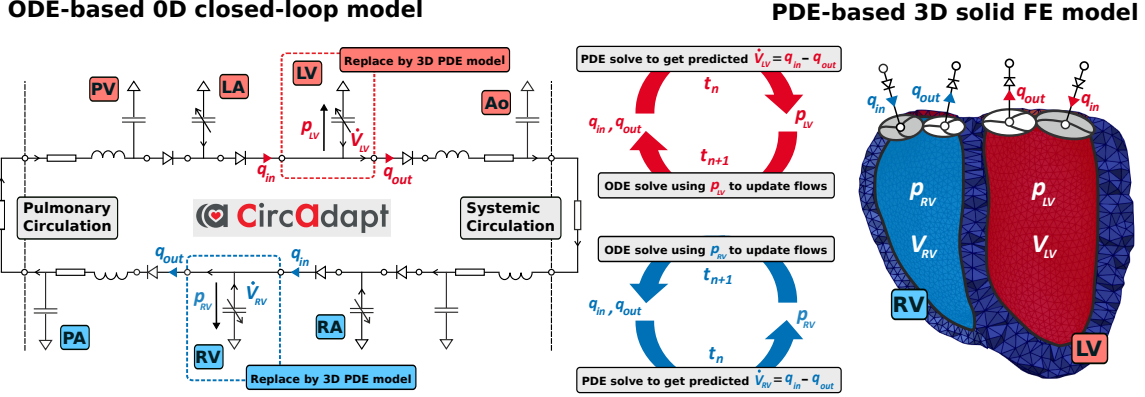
ODE-based 0D closed-loop model

PDE-based 3D solid FE model

PV

LA

LV

Replace by 3D PDE model

Ao

$p_{LV}$

$\dot{V}_{LV}$

$q_{in}$

$q_{out}$

Pulmonary Circulation

CircAdapt

Systemic Circulation

$q_{out}$

$q_{in}$

$p_{RV}$

$\dot{V}_{RV}$

PA

RV

RA

Replace by 3D PDE model

PDE solve to get predicted $\dot{V}_{LV} = q_{in} - q_{out}$

$t_n$

$q_{in}, q_{out}$

$p_{LV}$

$t_{n+1}$

ODE solve using $p_{LV}$ to update flows

ODE solve using $p_{RV}$ to update flows

$t_{n+1}$

$q_{in}, q_{out}$

$p_{RV}$

$t_n$

PDE solve to get predicted $\dot{V}_{RV} = q_{in} - q_{out}$

$q_{in}$

$q_{out}$

$q_{out}$

$q_{in}$

$p_{RV}$

$V_{RV}$

$p_{LV}$

$V_{LV}$

RV

LV